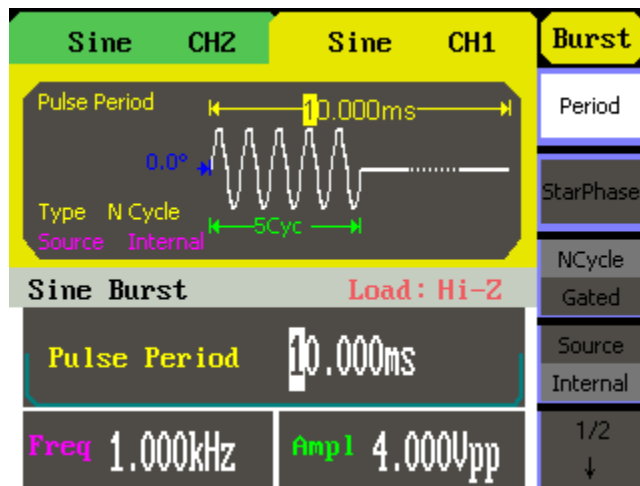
Sine CH2
Sine CH1
Burst

Pulse Period
10.000ms
0.0°
Type N Cycle
Source Internal
5Cyc

Period
StarPhase
NCycle
Gated
Source
Internal
1/2
↓

Sine Burst
Load: Hi-Z
Pulse Period 10.000ms
Freq 1.000kHz
Ampl 4.000Vpp